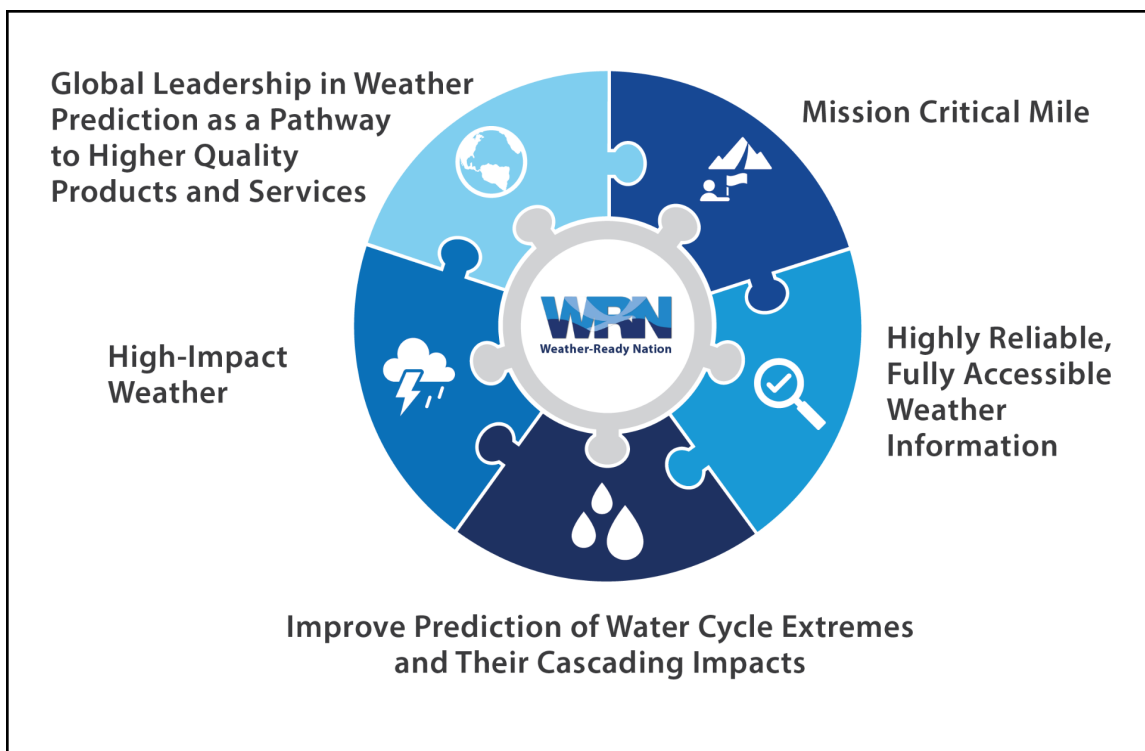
Global Leadership in Weather Prediction as a Pathway to Higher Quality Products and Services

Mission Critical Mile

WRN
Weather-Ready Nation

High-Impact Weather

Highly Reliable, Fully Accessible Weather Information

Improve Prediction of Water Cycle Extremes and Their Cascading Impacts